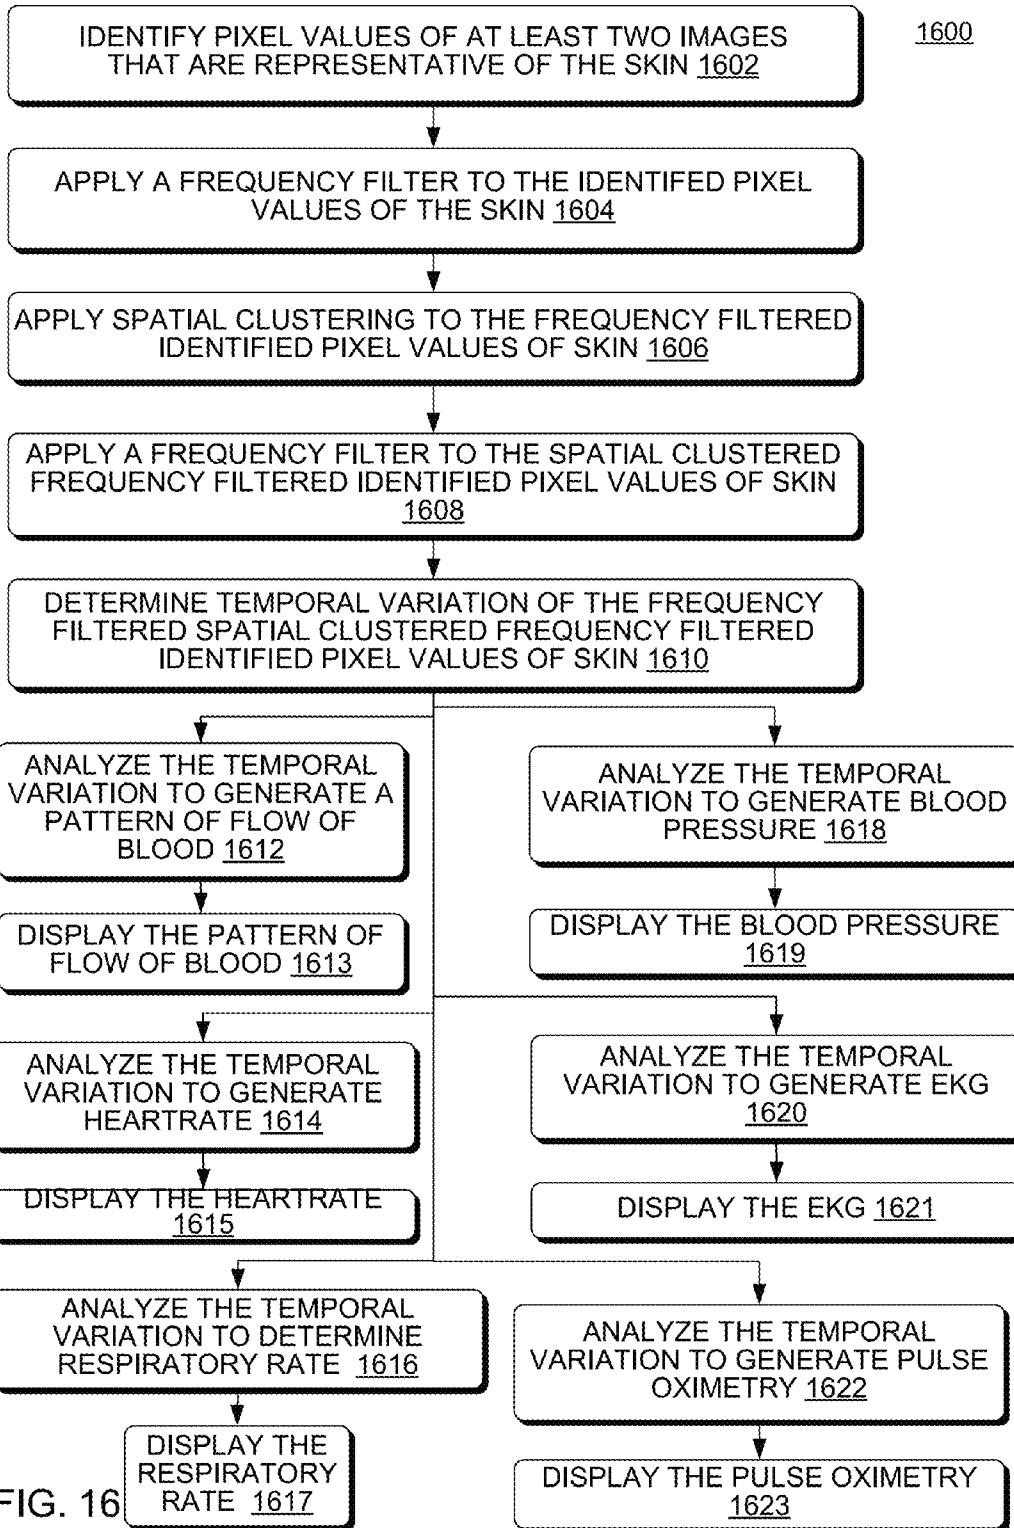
1600

IDENTIFY PIXEL VALUES OF AT LEAST TWO IMAGES THAT ARE REPRESENTATIVE OF THE SKIN 1602

APPLY A FREQUENCY FILTER TO THE IDENTIFED PIXEL VALUES OF THE SKIN 1604

APPLY SPATIAL CLUSTERING TO THE FREQUENCY FILTERED IDENTIFIED PIXEL VALUES OF SKIN 1606

APPLY A FREQUENCY FILTER TO THE SPATIAL CLUSTERED FREQUENCY FILTERED IDENTIFIED PIXEL VALUES OF SKIN 1608

DETERMINE TEMPORAL VARIATION OF THE FREQUENCY FILTERED SPATIAL CLUSTERED FREQUENCY FILTERED IDENTIFIED PIXEL VALUES OF SKIN 1610

ANALYZE THE TEMPORAL VARIATION TO GENERATE A PATTERN OF FLOW OF BLOOD 1612

DISPLAY THE PATTERN OF FLOW OF BLOOD 1613

ANALYZE THE TEMPORAL VARIATION TO GENERATE HEARTRATE 1614

DISPLAY THE HEARTRATE 1615

ANALYZE THE TEMPORAL VARIATION TO DETERMINE RESPIRATORY RATE 1616

DISPLAY THE RESPIRATORY RATE 1617

ANALYZE THE TEMPORAL VARIATION TO GENERATE BLOOD PRESSURE 1618

DISPLAY THE BLOOD PRESSURE 1619

ANALYZE THE TEMPORAL VARIATION TO GENERATE EKG 1620

DISPLAY THE EKG 1621

ANALYZE THE TEMPORAL VARIATION TO GENERATE PULSE OXIMETRY 1622

DISPLAY THE PULSE OXIMETRY 1623

FIG. 16